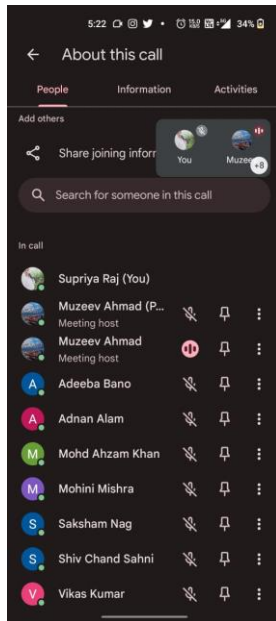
5:22 34%

About this call

People Information Activities

Add others

Share joining infor

You Muzee +8

Search for someone in this call

In call

Supriya Raj (You)

Muzeev Ahmad (P...
Meeting host

Muzeev Ahmad
Meeting host

A Adeeba Bano

A Adnan Alam

M Mohd Ahzam Khan

M Mohini Mishra

S Saksham Nag

S Shiv Chand Sahni

V Vikas Kumar